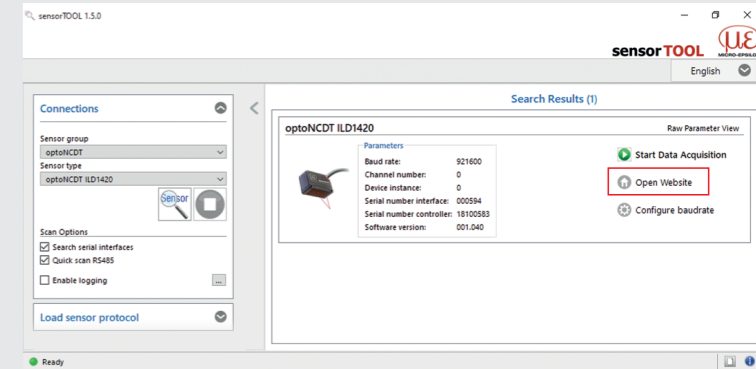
sensorTOOL 1.5.0

sensorTOOL

MICRO-EPSILON

English

Connections

Sensor group
optoNCDT
Sensor type
optoNCDT ILD1420

Sensor

Scan Options
Search serial interfaces
Quick scan RS485
Enable logging

...

Load sensor protocol

Search Results (1)

optoNCDT ILD1420

Raw Parameter View

Parameters

| | |
|---|---|
| Baud rate: | 921600 |
| Channel number: | 0 |
| Device instance: | 0 |
| Serial number interface: | 000594 |
| Serial number controller: | 18100583 |
| Software version: | 001.040 |

Start Data Acquisition

Open Website

Configure baudrate

Ready